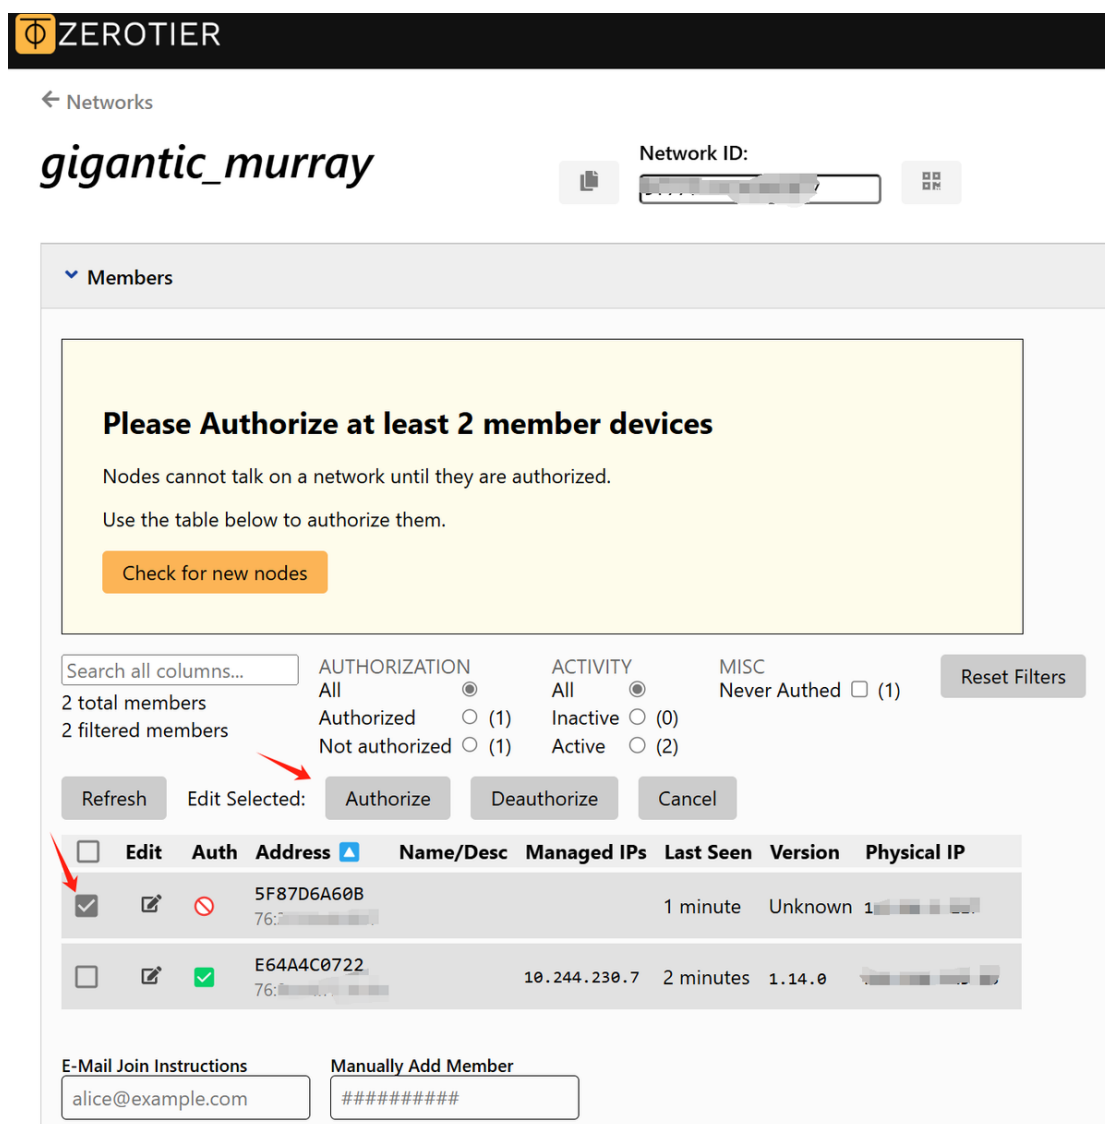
ZEROTIER

← Networks

gigantic_murray

Network ID: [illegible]

Members

Please Authorize at least 2 member devices

Nodes cannot talk on a network until they are authorized.

Use the table below to authorize them.

Check for new nodes

Search all columns...
2 total members
2 filtered members

AUTHORIZATION
All
Authorized (1)
Not authorized (1)

ACTIVITY
All
Inactive (0)
Active (2)

MISC
Never Authed (1)

Reset Filters

Refresh Edit Selected: Authorize Deauthorize Cancel

| | Edit | Auth | Address | Name/Desc | Managed IPs | Last Seen | Version | Physical IP |
|---|---|---|---|---|---|---|---|---|
| | | | 5F87D6A60B 76:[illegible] | | | 1 minute | Unknown | 1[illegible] |
| | | | E64A4C0722 76:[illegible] | | 10.244.230.7 | 2 minutes | 1.14.0 | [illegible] |

E-Mail Join Instructions
alice@example.com

Manually Add Member
##########